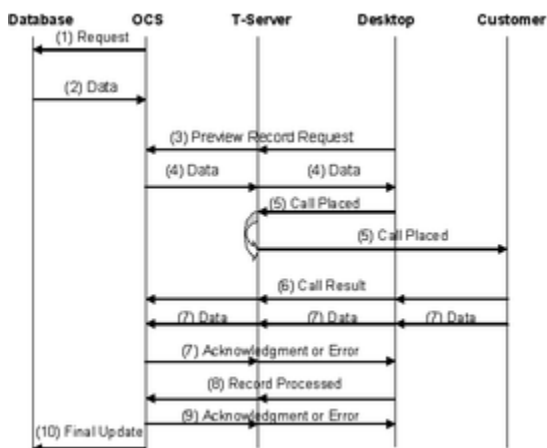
Database
OCS
T-Server
Desktop
Customer

(1) Request
(2) Data
(3) Preview Record Request
(4) Data
(4) Data
(5) Call Placed
(5) Call Placed
(6) Call Result
(7) Data
(7) Data
(7) Data
(7) Acknowledgment or Error
(8) Record Processed
(9) Acknowledgment or Error
(10) Final Update